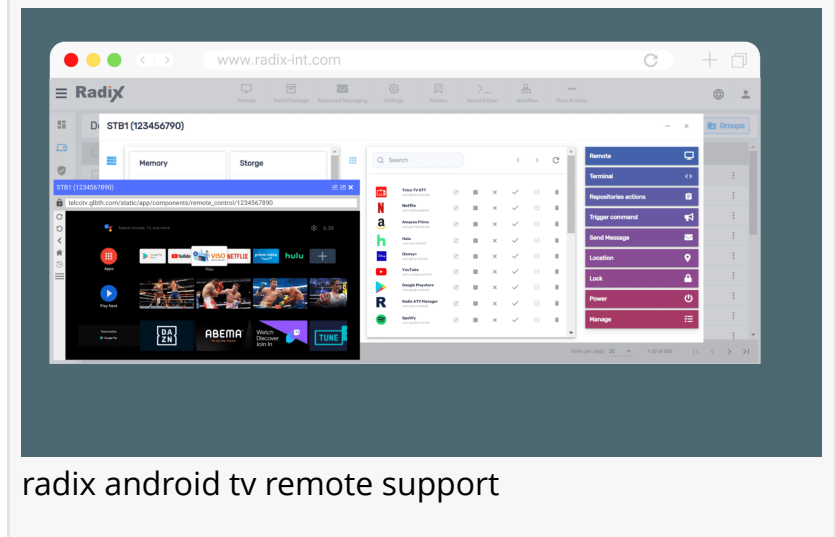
www.radix-int.com

Radix

Remote Install Package Advanced Messaging Settings Policies Remote Exec Workflow More Actions

Groups

STB1 (123456790)

Memory

Storge

STB1 (123456790)

telcotv.glbth.com/static/app/components/remote_control/1234567890

Search movies, TV, and more

6:39

Apps

Play Next

VISO NETFLIX

hulu

DAZN

ABEMA

Watch Discover Join In

TUNE

Search

Telco TV OTT

Netflix

Amazon Prime

Hulu

Disney+

YouTube

Google Playstore

Radix ATV Manager

Spotify

Remote

Terminal

Repositories actions

Trigger command

Send Message

Location

Lock

Power

Manage

Items per page: 25 1-20 of 100

radix android tv remote support